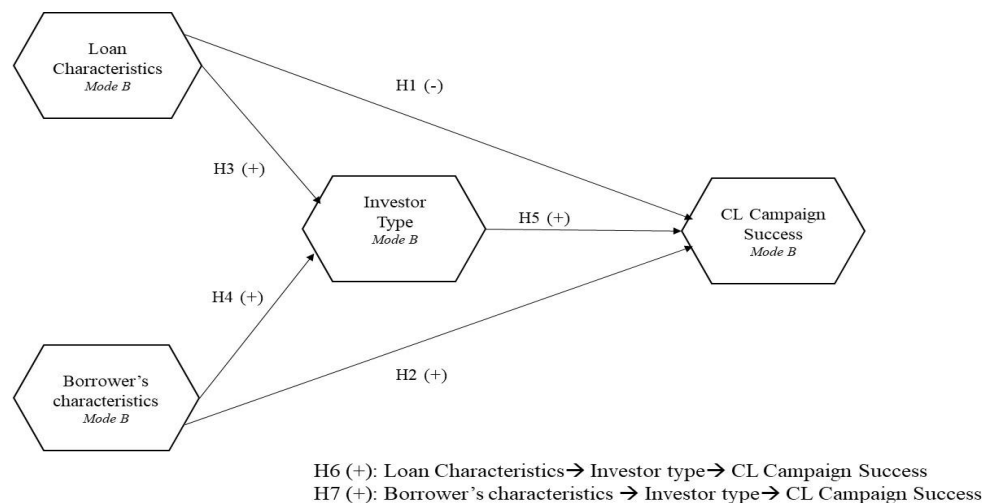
Loan Characteristics
*Mode B*

H1 (-)

H3 (+)

Investor Type
*Mode B*

H5 (+)

CL Campaign Success
*Mode B*

H4 (+)

Borrower's characteristics
*Mode B*

H2 (+)

H6 (+): Loan Characteristics→ Investor type→ CL Campaign Success
H7 (+): Borrower's characteristics → Investor type→ CL Campaign Success